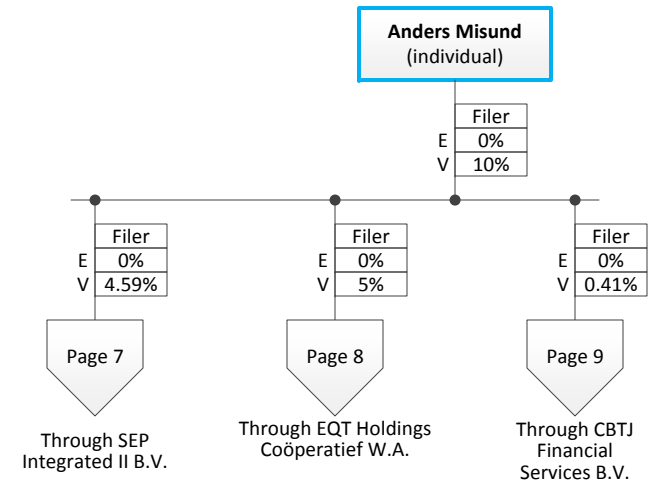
**Anders Misund**
(individual)

| | Filer |
|---|---|
| E | 0% |
| V | 10% |

| | Filer |
|---|---|
| E | 0% |
| V | 4.59% |

Page 7

Through SEP Integrated II B.V.

| | Filer |
|---|---|
| E | 0% |
| V | 5% |

Page 8

Through EQT Holdings Coöperatief W.A.

| | Filer |
|---|---|
| E | 0% |
| V | 0.41% |

Page 9

Through CBTJ Financial Services B.V.